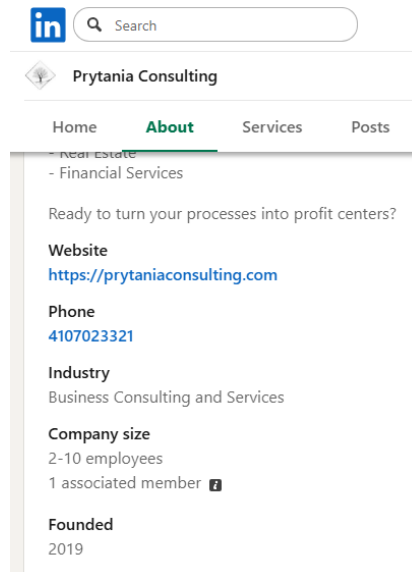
in Search

Prytania Consulting

Home About Services Posts

- Real Estate
- Financial Services

Ready to turn your processes into profit centers?

Website
https://prytaniaconsulting.com

Phone
4107023321

Industry
Business Consulting and Services

Company size
2-10 employees
1 associated member

Founded
2019